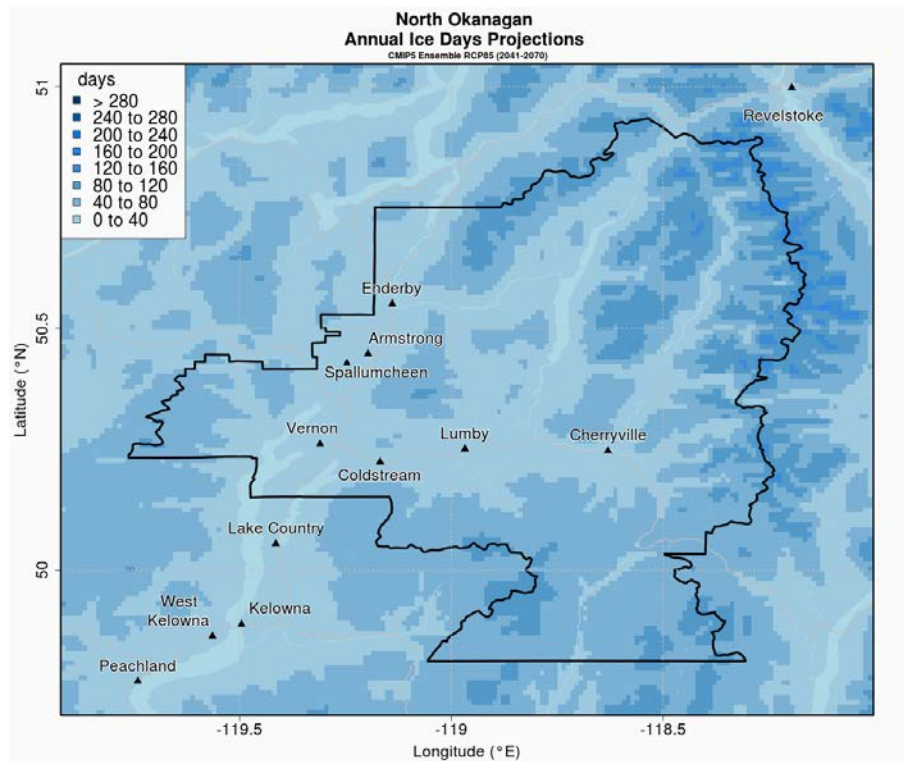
North Okanagan
Annual Ice Days Projections
CMIP5 Ensemble RCP85 (2041-2070)

days
> 280
240 to 280
200 to 240
160 to 200
120 to 160
80 to 120
40 to 80
0 to 40

Revelstoke
Enderby
Armstrong
Spallumcheen
Vernon
Lumby
Cherryville
Coldstream
Lake Country
West Kelowna
Kelowna
Peachland

51
50.5
50
Latitude (°N)

-119.5
-119
-118.5
Longitude (°E)